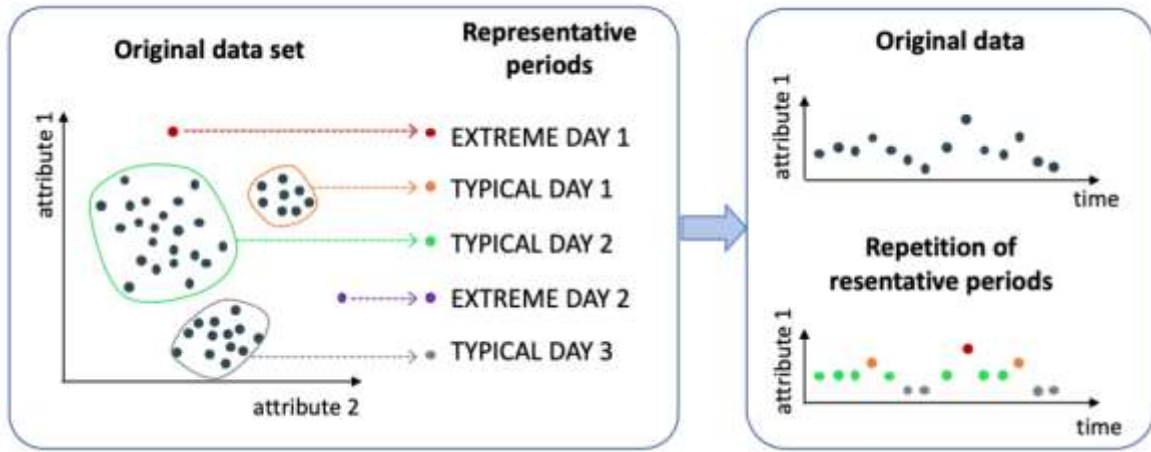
Original data set

Representative periods

attribute 1

EXTREME DAY 1

TYPICAL DAY 1

TYPICAL DAY 2

EXTREME DAY 2

TYPICAL DAY 3

attribute 2

Original data

attribute 1

time

Repetition of resentative periods

attribute 1

time